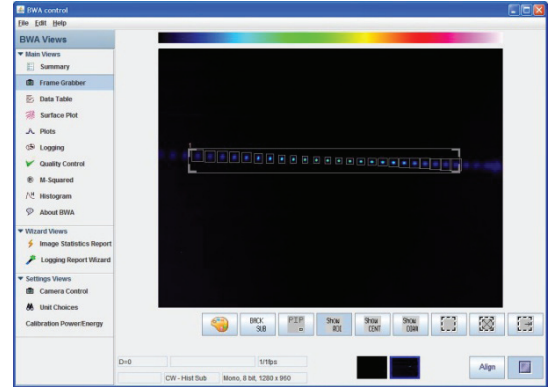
BWA control
File Edit Help
BWA Views
Main Views
Summary
Frame Grabber
Data Table
Surface Plot
Plots
Logging
Quality Control
M-Squared
Histogram
About BWA
Wizard Views
Image Statistics Report
Logging Report Wizard
Settings Views
Camera Control
Unit Choices
Calibration Power/Energy
BACK SUB
PIP
Show ROI
Show CENT
Show OBAN
D=0
1/1fps
CW - Hist Sub
Mono, 8 bit, 1280 x 960
Align